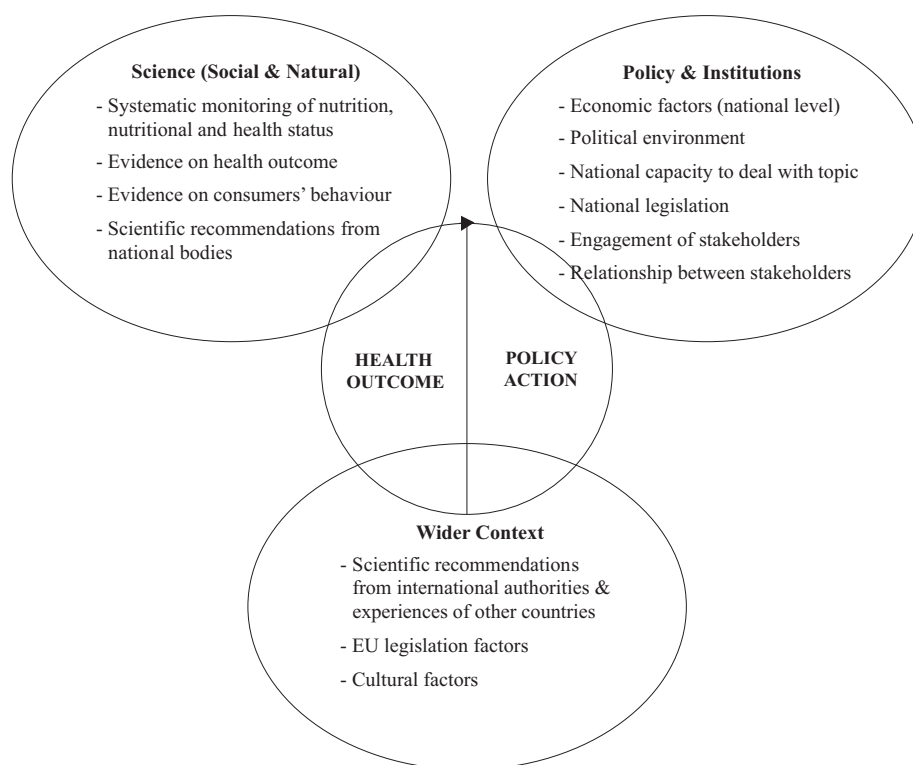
Science (Social & Natural)

- Systematic monitoring of nutrition, nutritional and health status
- Evidence on health outcome
- Evidence on consumers' behaviour
- Scientific recommendations from national bodies

Policy & Institutions

- Economic factors (national level)
- Political environment
- National capacity to deal with topic
- National legislation
- Engagement of stakeholders
- Relationship between stakeholders

HEALTH OUTCOME

POLICY ACTION

Wider Context

- Scientific recommendations from international authorities & experiences of other countries
- EU legislation factors
- Cultural factors